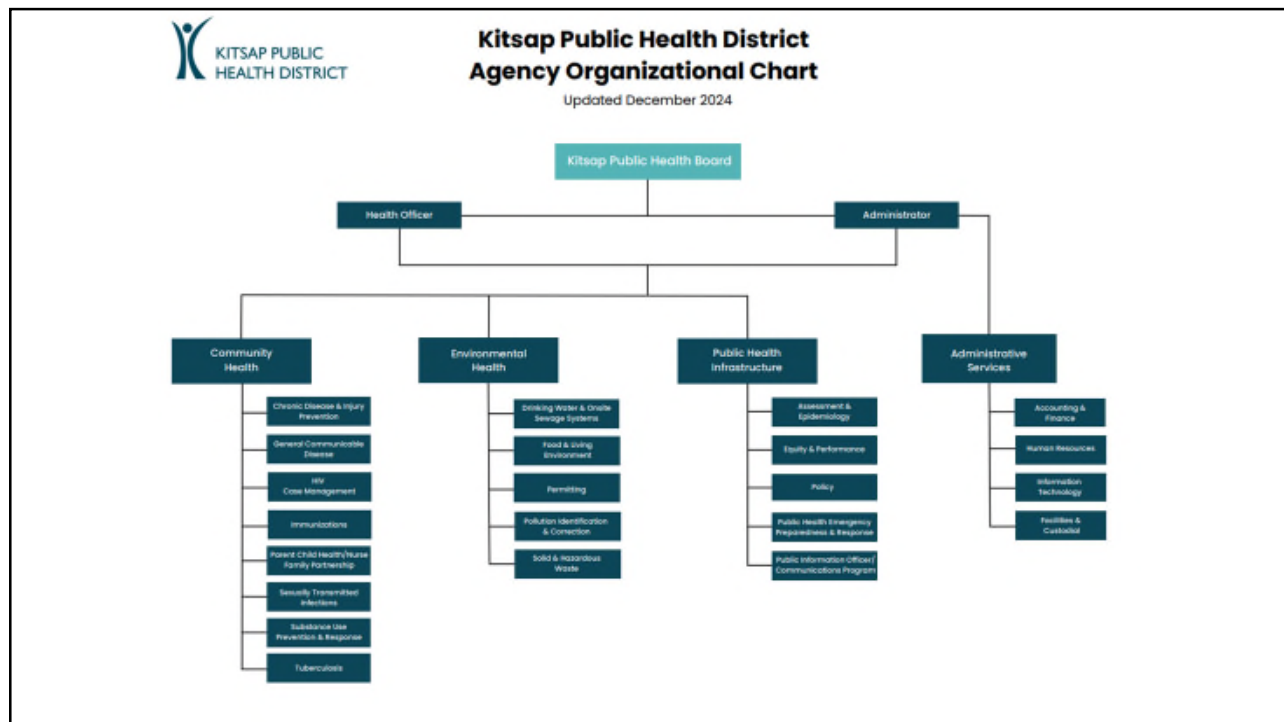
KITSAP PUBLIC HEALTH DISTRICT

Kitsap Public Health District
Agency Organizational Chart
Updated December 2024

Kitsap Public Health Board

Health Officer

Administrator

Community Health

Chronic Disease & Injury Prevention

General Communicable Disease

HIV Case Management

Immunizations

Parent Child Health/Nurse Family Partnership

Sexually Transmitted Infections

Substance Use Prevention & Response

Tuberculosis

Environmental Health

Drinking Water & Onsite Sewage Systems

Food & Living Environment

Permitting

Pollution Identification & Correction

Solid & Hazardous Waste

Public Health Infrastructure

Assessment & Epidemiology

Equity & Performance

Policy

Public Health Emergency Preparedness & Response

Public Information Officer/ Communications Program

Administrative Services

Accounting & Finance

Human Resources

Information Technology

Facilities & Custodial